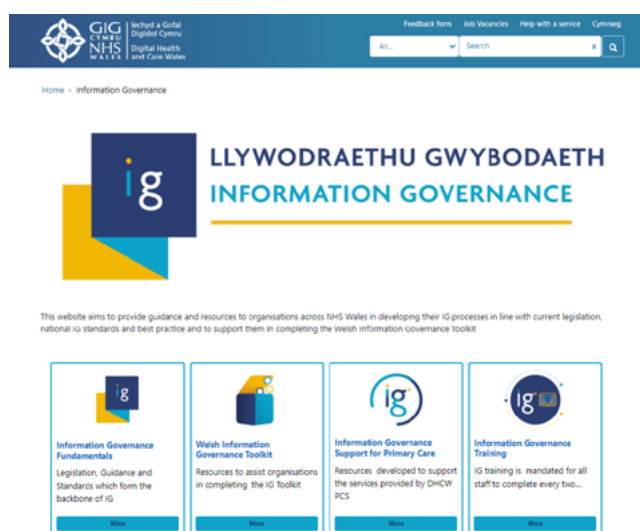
GIG CYMRU NHS WALES | Iechyd a Gofal Digidol Cymru | Digital Health and Care Wales

Feedback form Job Vacancies Help with a service Cymraeg

All... Search

Home › Information Governance

ig

LLYWODRAETHU GWYBODAETH
INFORMATION GOVERNANCE

This website aims to provide guidance and resources to organisations across NHS Wales in developing their IG processes in line with current legislation, national IG standards and best practice and to support them in completing the Welsh Information Governance Toolkit

ig
Information Governance Fundamentals
Legislation, Guidance and Standards which form the backbone of IG
More

Welsh Information Governance Toolkit
Resources to assist organisations in completing the IG Toolkit
More

ig
Information Governance Support for Primary Care
Resources developed to support the services provided by DHCW PCS
More

ig
Information Governance Training
IG training is mandated for all staff to complete every two...
More